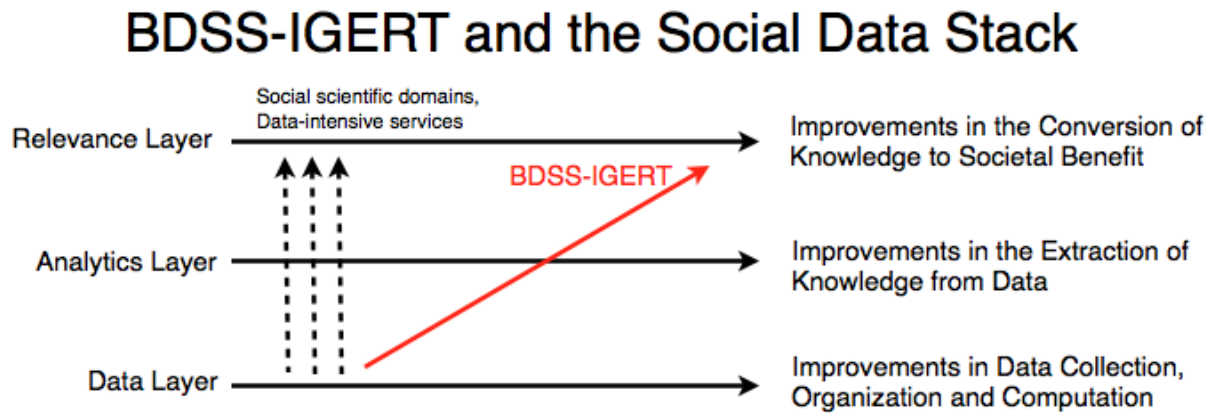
BDSS-IGERT and the Social Data Stack

Social scientific domains, Data-intensive services

Relevance Layer

Improvements in the Conversion of Knowledge to Societal Benefit

BDSS-IGERT

Analytics Layer

Improvements in the Extraction of Knowledge from Data

Data Layer

Improvements in Data Collection, Organization and Computation